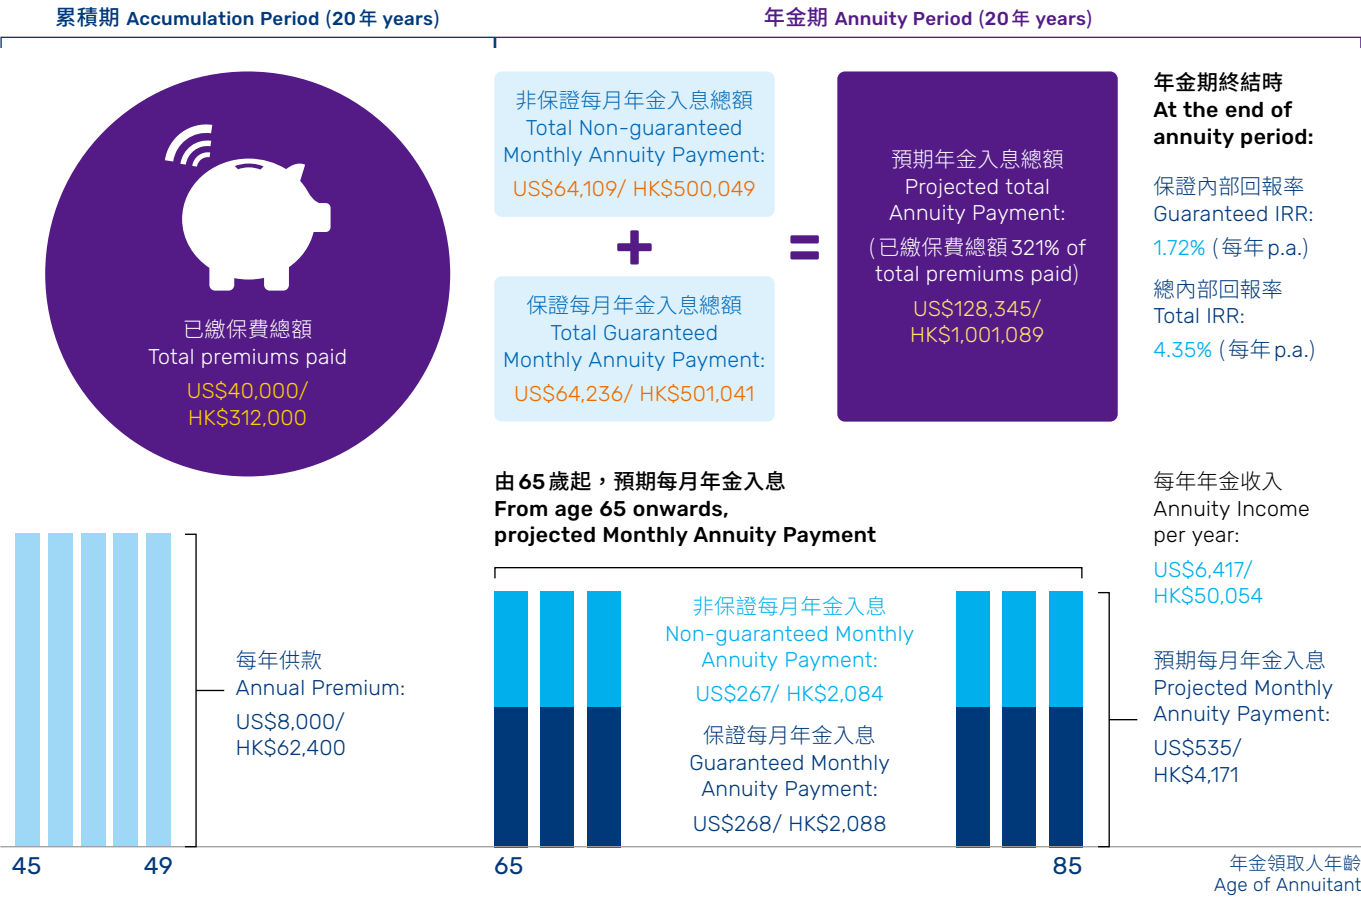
累積期 Accumulation Period (20年 years)

年金期 Annuity Period (20年 years)

已繳保費總額
Total premiums paid
US$40,000/
HK$312,000

非保證每月年金入息總額
Total Non-guaranteed Monthly Annuity Payment:
US$64,109/ HK$500,049

+

保證每月年金入息總額
Total Guaranteed Monthly Annuity Payment:
US$64,236/ HK$501,041

=

預期年金入息總額
Projected total Annuity Payment:
(已繳保費總額321% of total premiums paid)
US$128,345/
HK$1,001,089

年金期終結時
At the end of annuity period:

保證內部回報率
Guaranteed IRR:
1.72% (每年 p.a.)

總內部回報率
Total IRR:
4.35% (每年 p.a.)

由65歲起，預期每月年金入息
From age 65 onwards, projected Monthly Annuity Payment

每年年金收入
Annuity Income per year:
US$6,417/
HK$50,054

每年供款
Annual Premium:
US$8,000/
HK$62,400

非保證每月年金入息
Non-guaranteed Monthly Annuity Payment:
US$267/ HK$2,084

保證每月年金入息
Guaranteed Monthly Annuity Payment:
US$268/ HK$2,088

預期每月年金入息
Projected Monthly Annuity Payment:
US$535/
HK$4,171

45 49 65 85

年金領取人年齡
Age of Annuitant